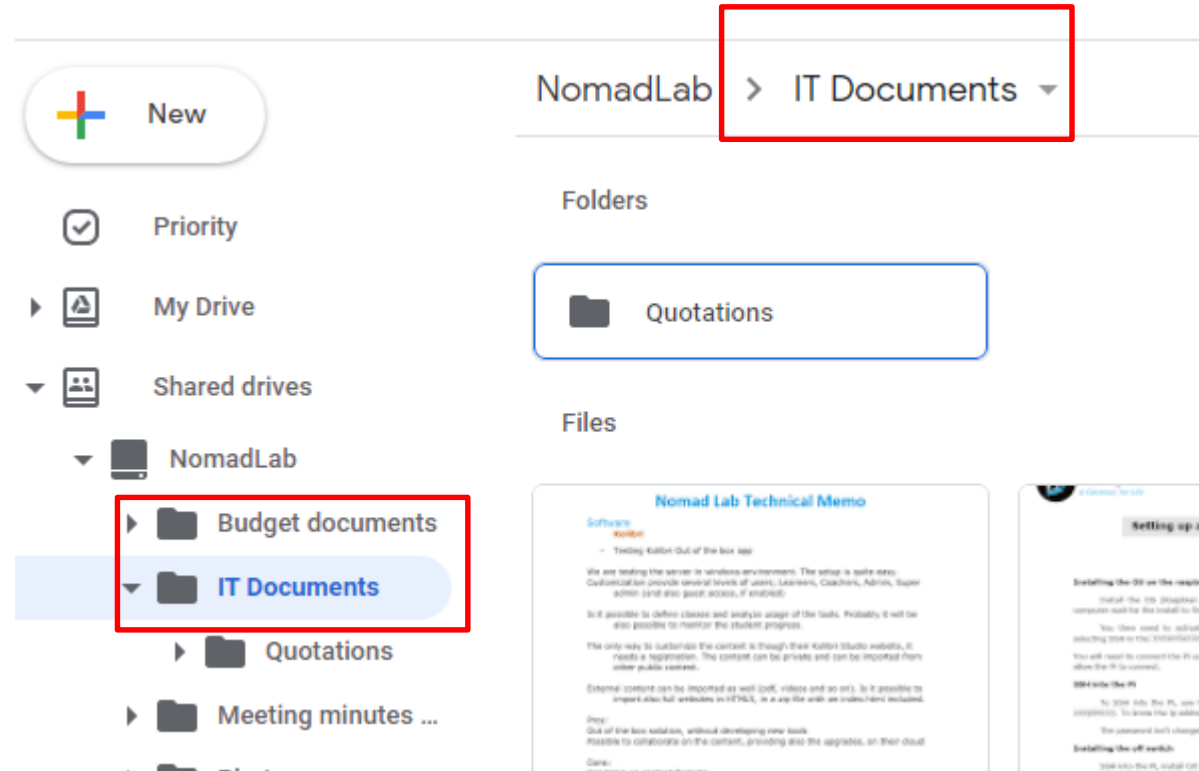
New

Priority

My Drive

Shared drives

NomadLab

Budget documents

IT Documents

Quotations

Meeting minutes ...

NomadLab > IT Documents

Folders

Quotations

Files

Nomad Lab Technical Memo

Software

Kolibri

Testing Kolibri Out of the box app

We are testing the server in windows environment. The setup is quite easy. Customization provide several levels of users: Learners, Coaches, Admin, Super admin (and also guest access, if enabled)

Is it possible to define classes and analyze usage of the tools. Probably it will be also possible to monitor the student progress.

The only way to customize the content is though their Kolibri Studio website, it needs a registration. The content can be private and can be imported from other public content.

External content can be imported as well (pdf, videos and so on). Is it possible to import also full websites in HTML5, in a zip file with an index.html included.

Pros:
Out of the box solution, without developing new tools.
Possible to collaborate on the content, providing also the upgrades, on their cloud

Cons:

Setting up a

Installing the OS on the raspbe

SSH into the Pi

Installing the off switch